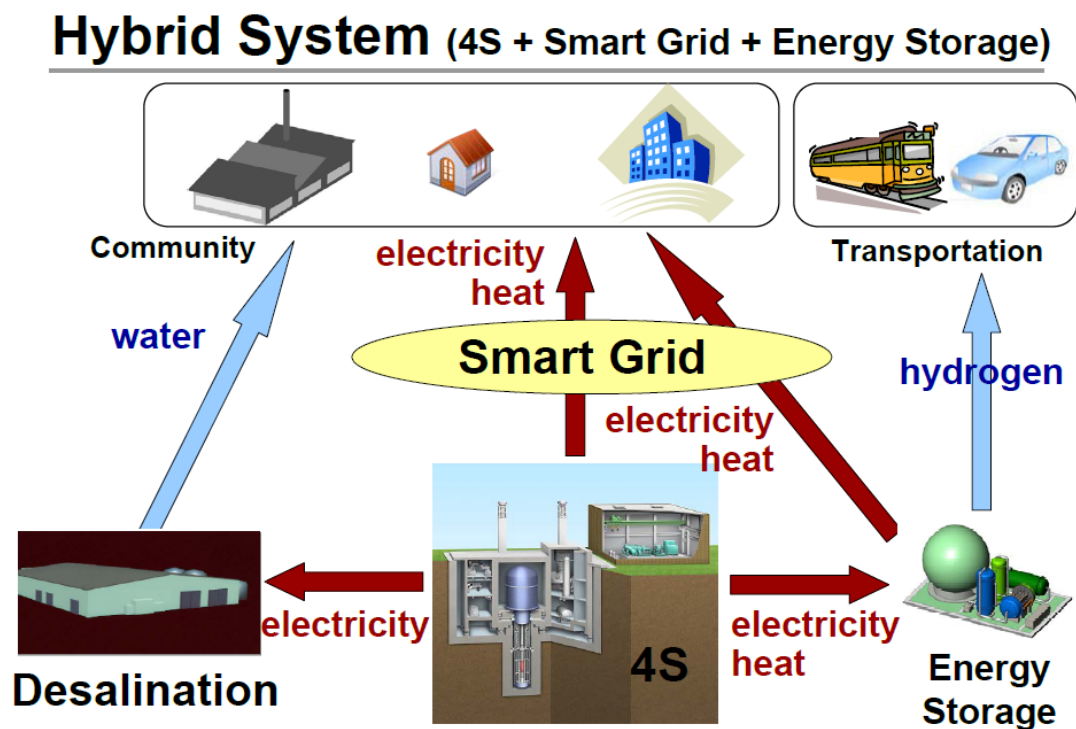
Hybrid System (4S + Smart Grid + Energy Storage)

Community

Transportation

electricity
heat

water

Smart Grid

hydrogen

electricity
heat

Desalination

electricity

4S

electricity
heat

Energy
Storage